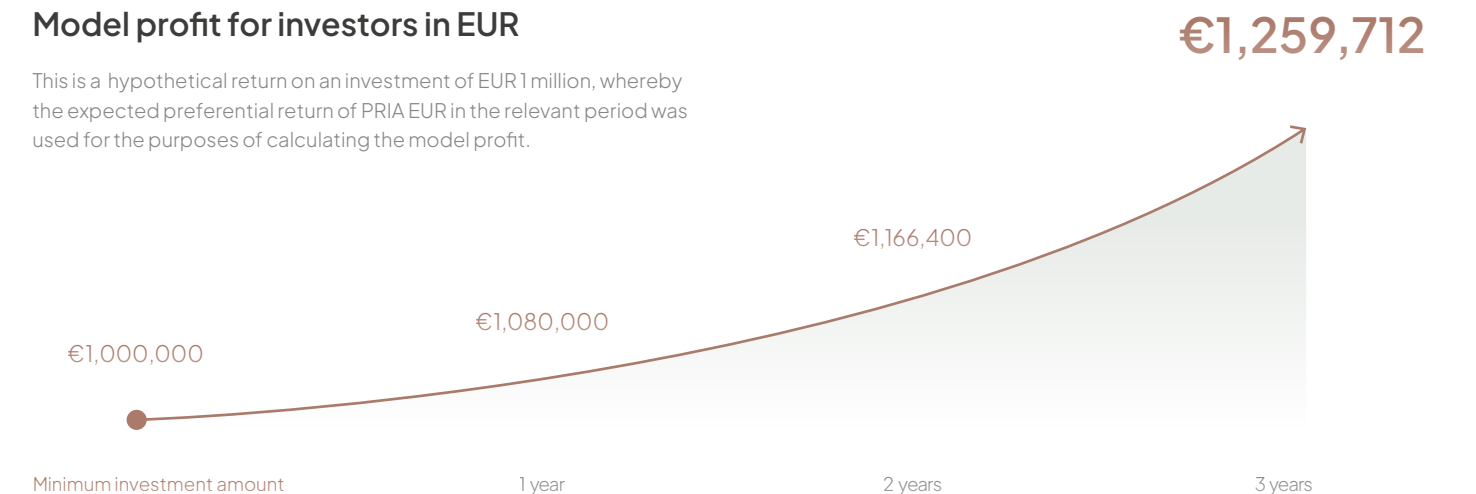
Model profit for investors in EUR

This is a hypothetical return on an investment of EUR 1 million, whereby the expected preferential return of PRIA EUR in the relevant period was used for the purposes of calculating the model profit.

€1,259,712

€1,166,400

€1,080,000

€1,000,000

Minimum investment amount

1 year

2 years

3 years